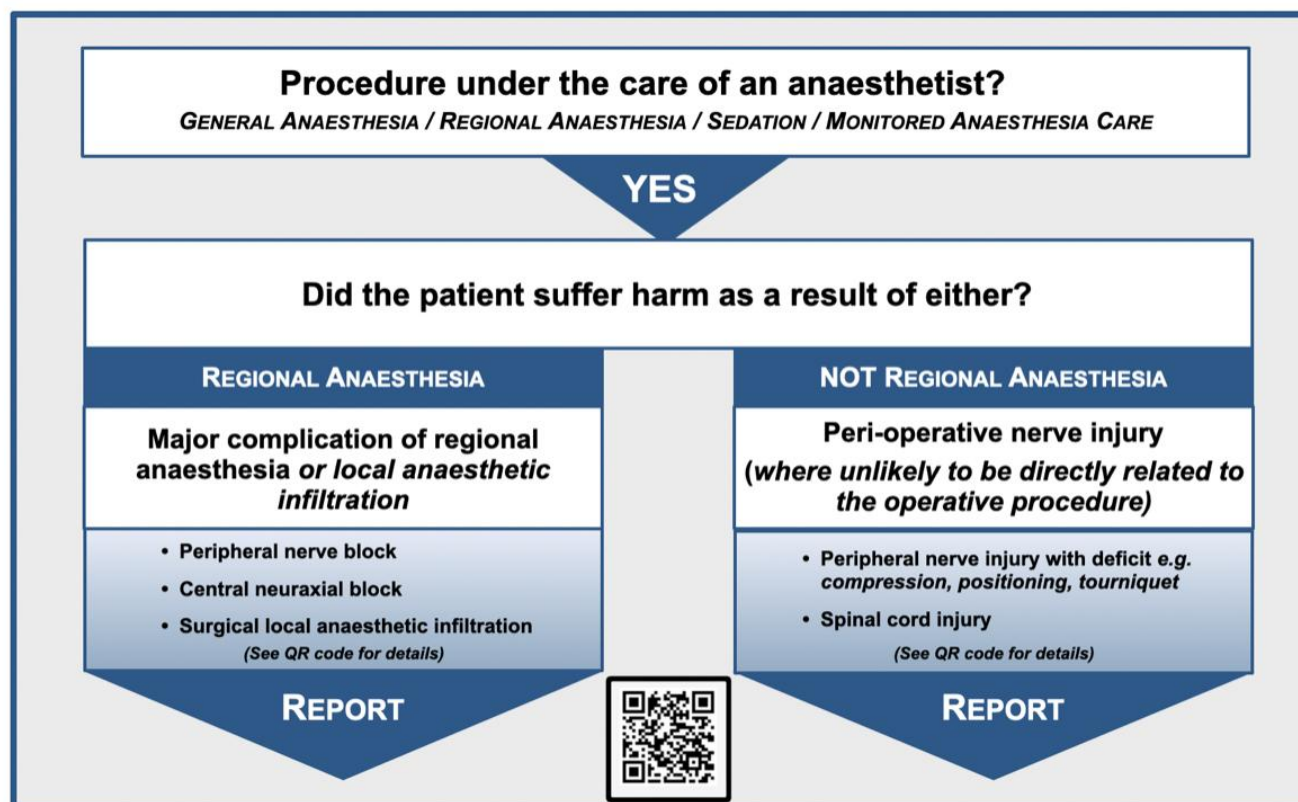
Procedure under the care of an anaesthetist?
GENERAL ANAESTHESIA / REGIONAL ANAESTHESIA / SEDATION / MONITORED ANAESTHESIA CARE

YES

Did the patient suffer harm as a result of either?

REGIONAL ANAESTHESIA

Major complication of regional anaesthesia or local anaesthetic infiltration

• Peripheral nerve block
• Central neuraxial block
• Surgical local anaesthetic infiltration
(See QR code for details)

REPORT

NOT REGIONAL ANAESTHESIA

Peri-operative nerve injury
(where unlikely to be directly related to the operative procedure)

• Peripheral nerve injury with deficit e.g. compression, positioning, tourniquet
• Spinal cord injury
(See QR code for details)

REPORT